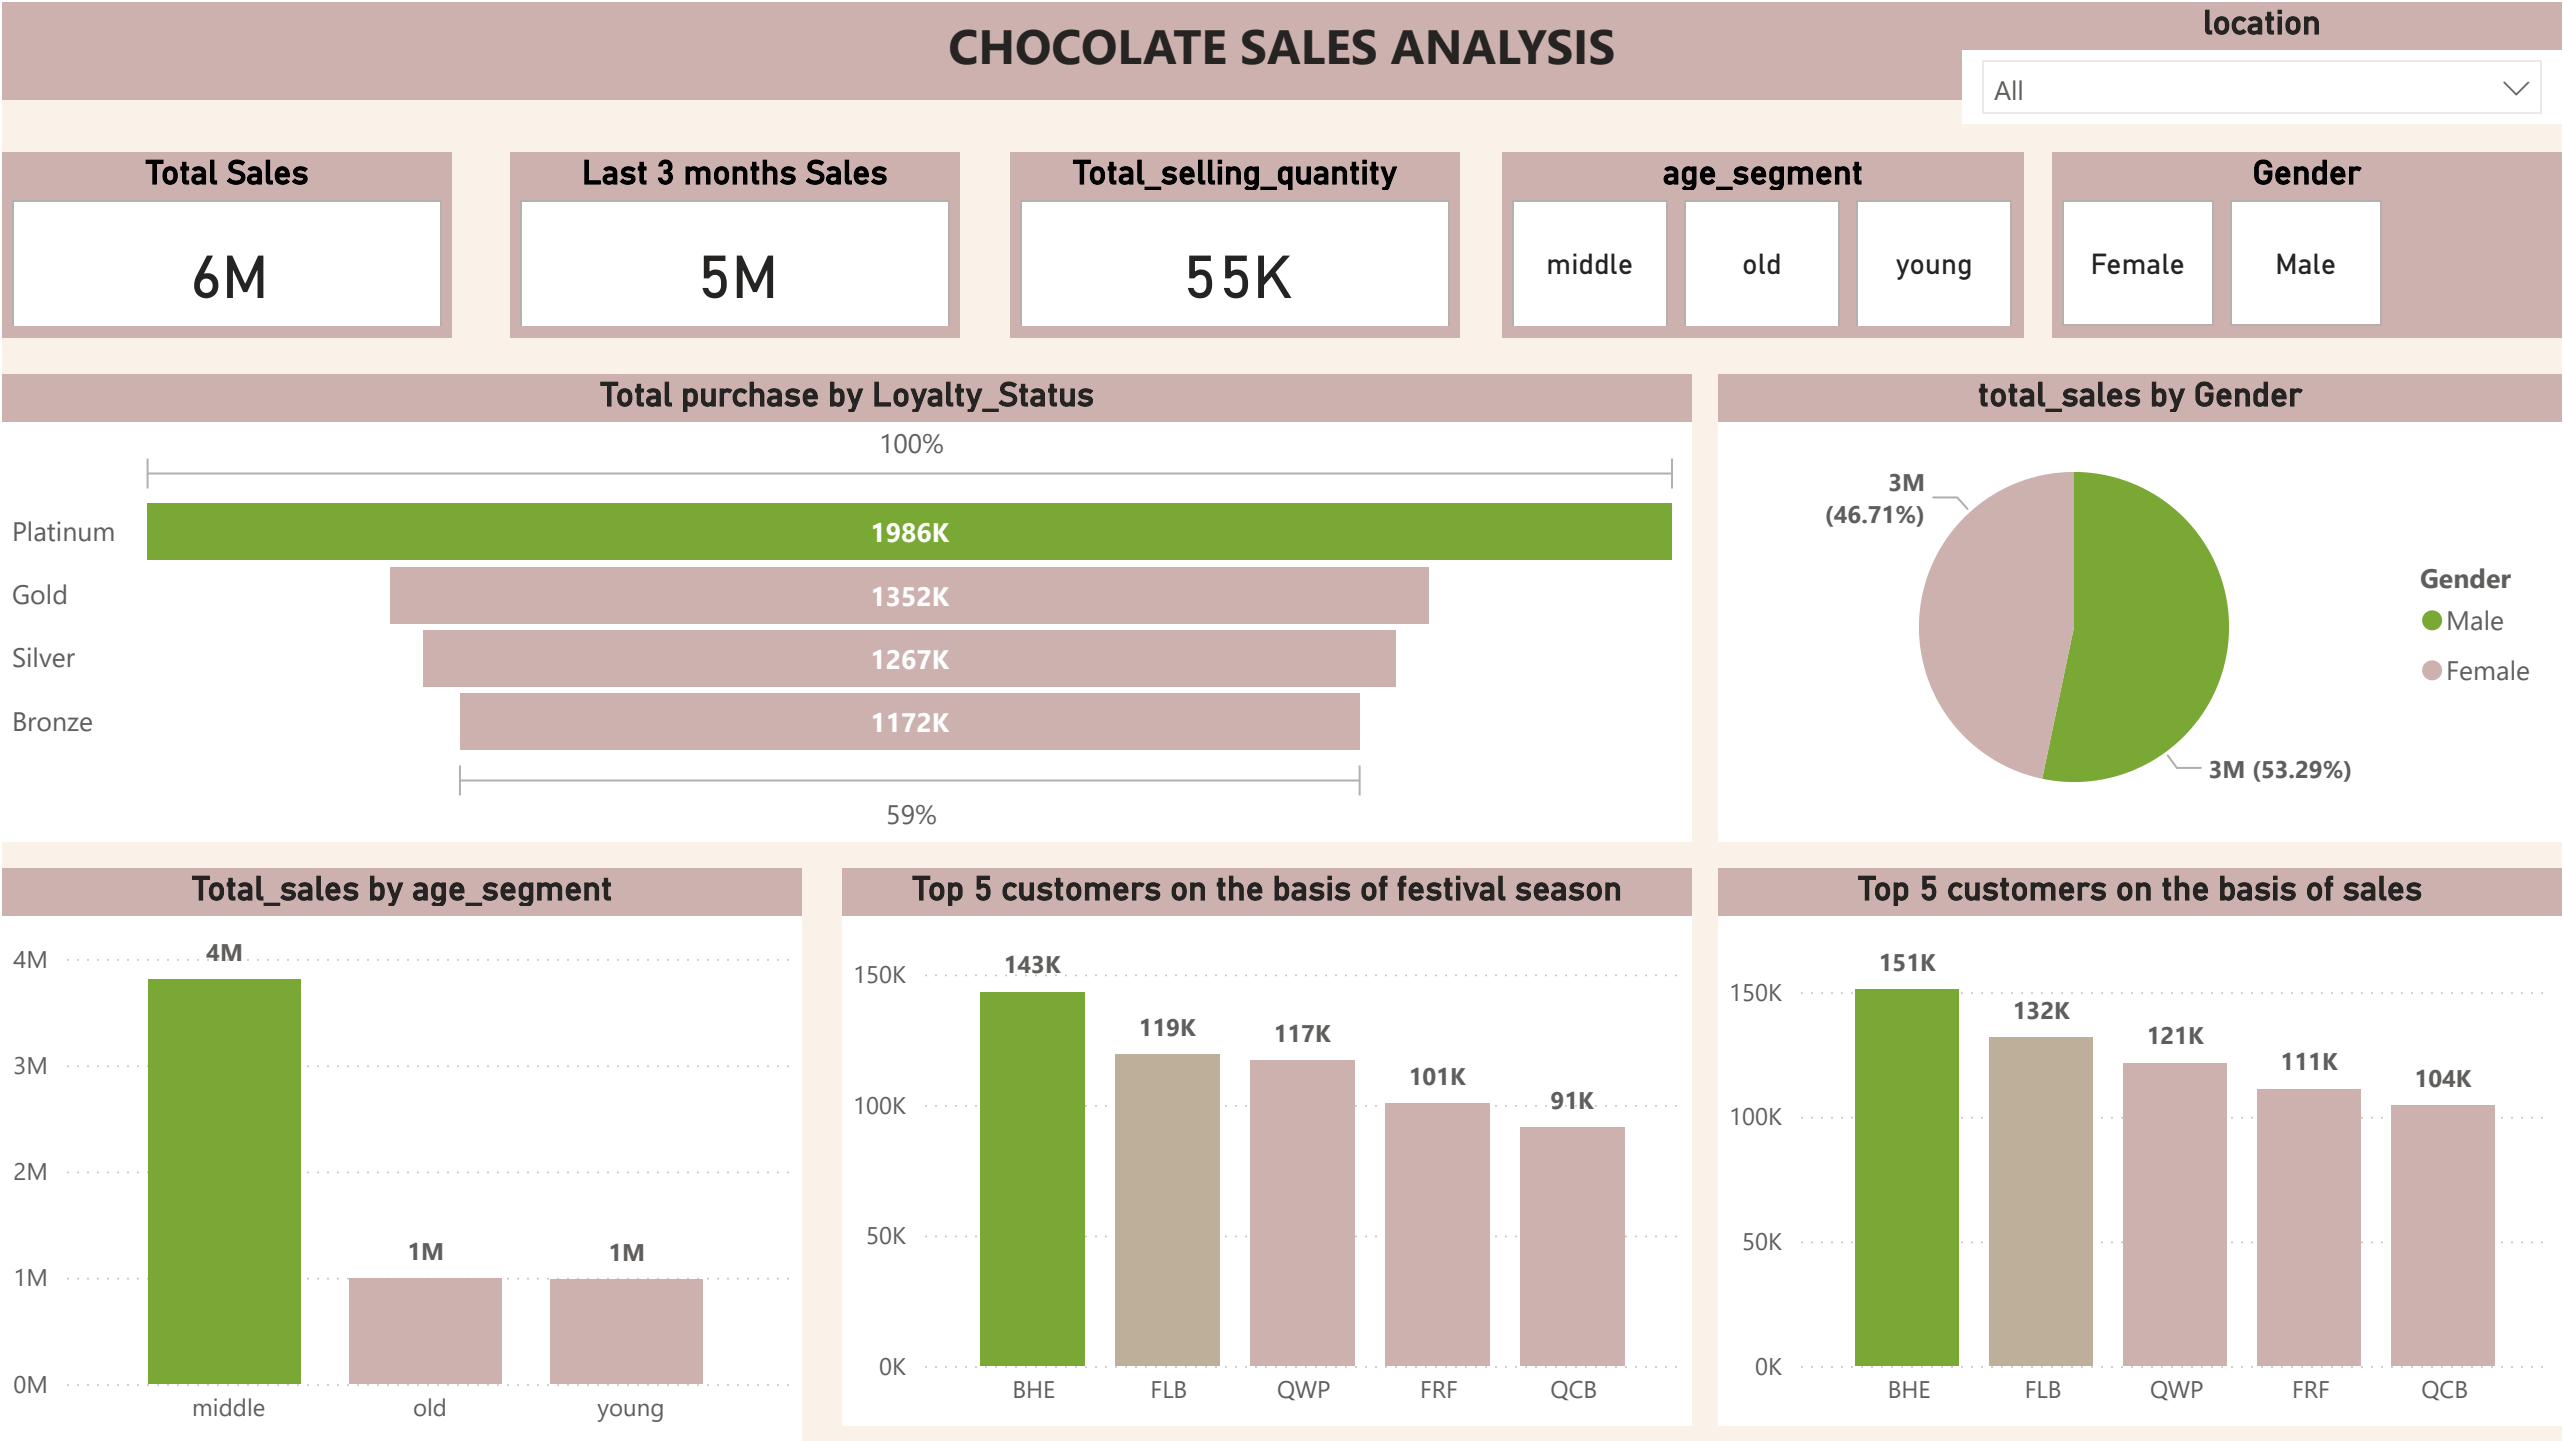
CHOCOLATE SALES ANALYSIS

location
All

Total Sales
6M

Last 3 months Sales
5M

Total_selling_quantity
55K

age_segment
middle
old
young

Gender
Female
Male

Total purchase by Loyalty_Status
100%
Platinum 1986K
Gold 1352K
Silver 1267K
Bronze 1172K
59%

total_sales by Gender
3M (46.71%)
3M (53.29%)
Gender
Male
Female

Total_sales by age_segment
4M
3M
2M
1M
0M
4M
1M
1M
middle
old
young

Top 5 customers on the basis of festival season
150K
100K
50K
0K
143K
119K
117K
101K
91K
BHE
FLB
QWP
FRF
QCB

Top 5 customers on the basis of sales
150K
100K
50K
0K
151K
132K
121K
111K
104K
BHE
FLB
QWP
FRF
QCB